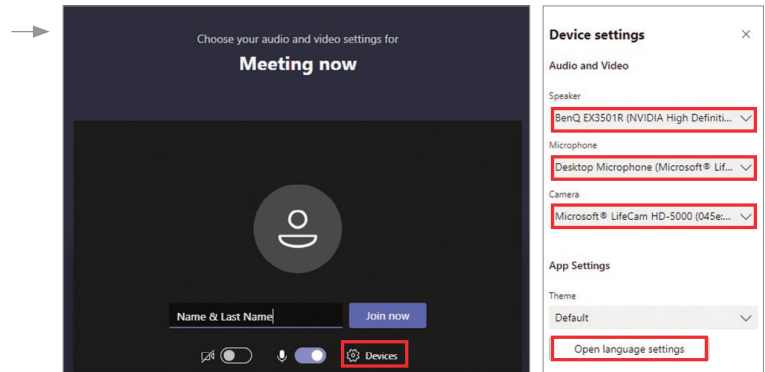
Choose your audio and video settings for

Meeting now

Name & Last Name

Join now

Devices

Device settings

Audio and Video

Speaker

BenQ EX3501R (NVIDIA High Definiti...

Microphone

Desktop Microphone (Microsoft® Lif...

Camera

Microsoft® LifeCam HD-5000 (045e:...

App Settings

Theme

Default

Open language settings